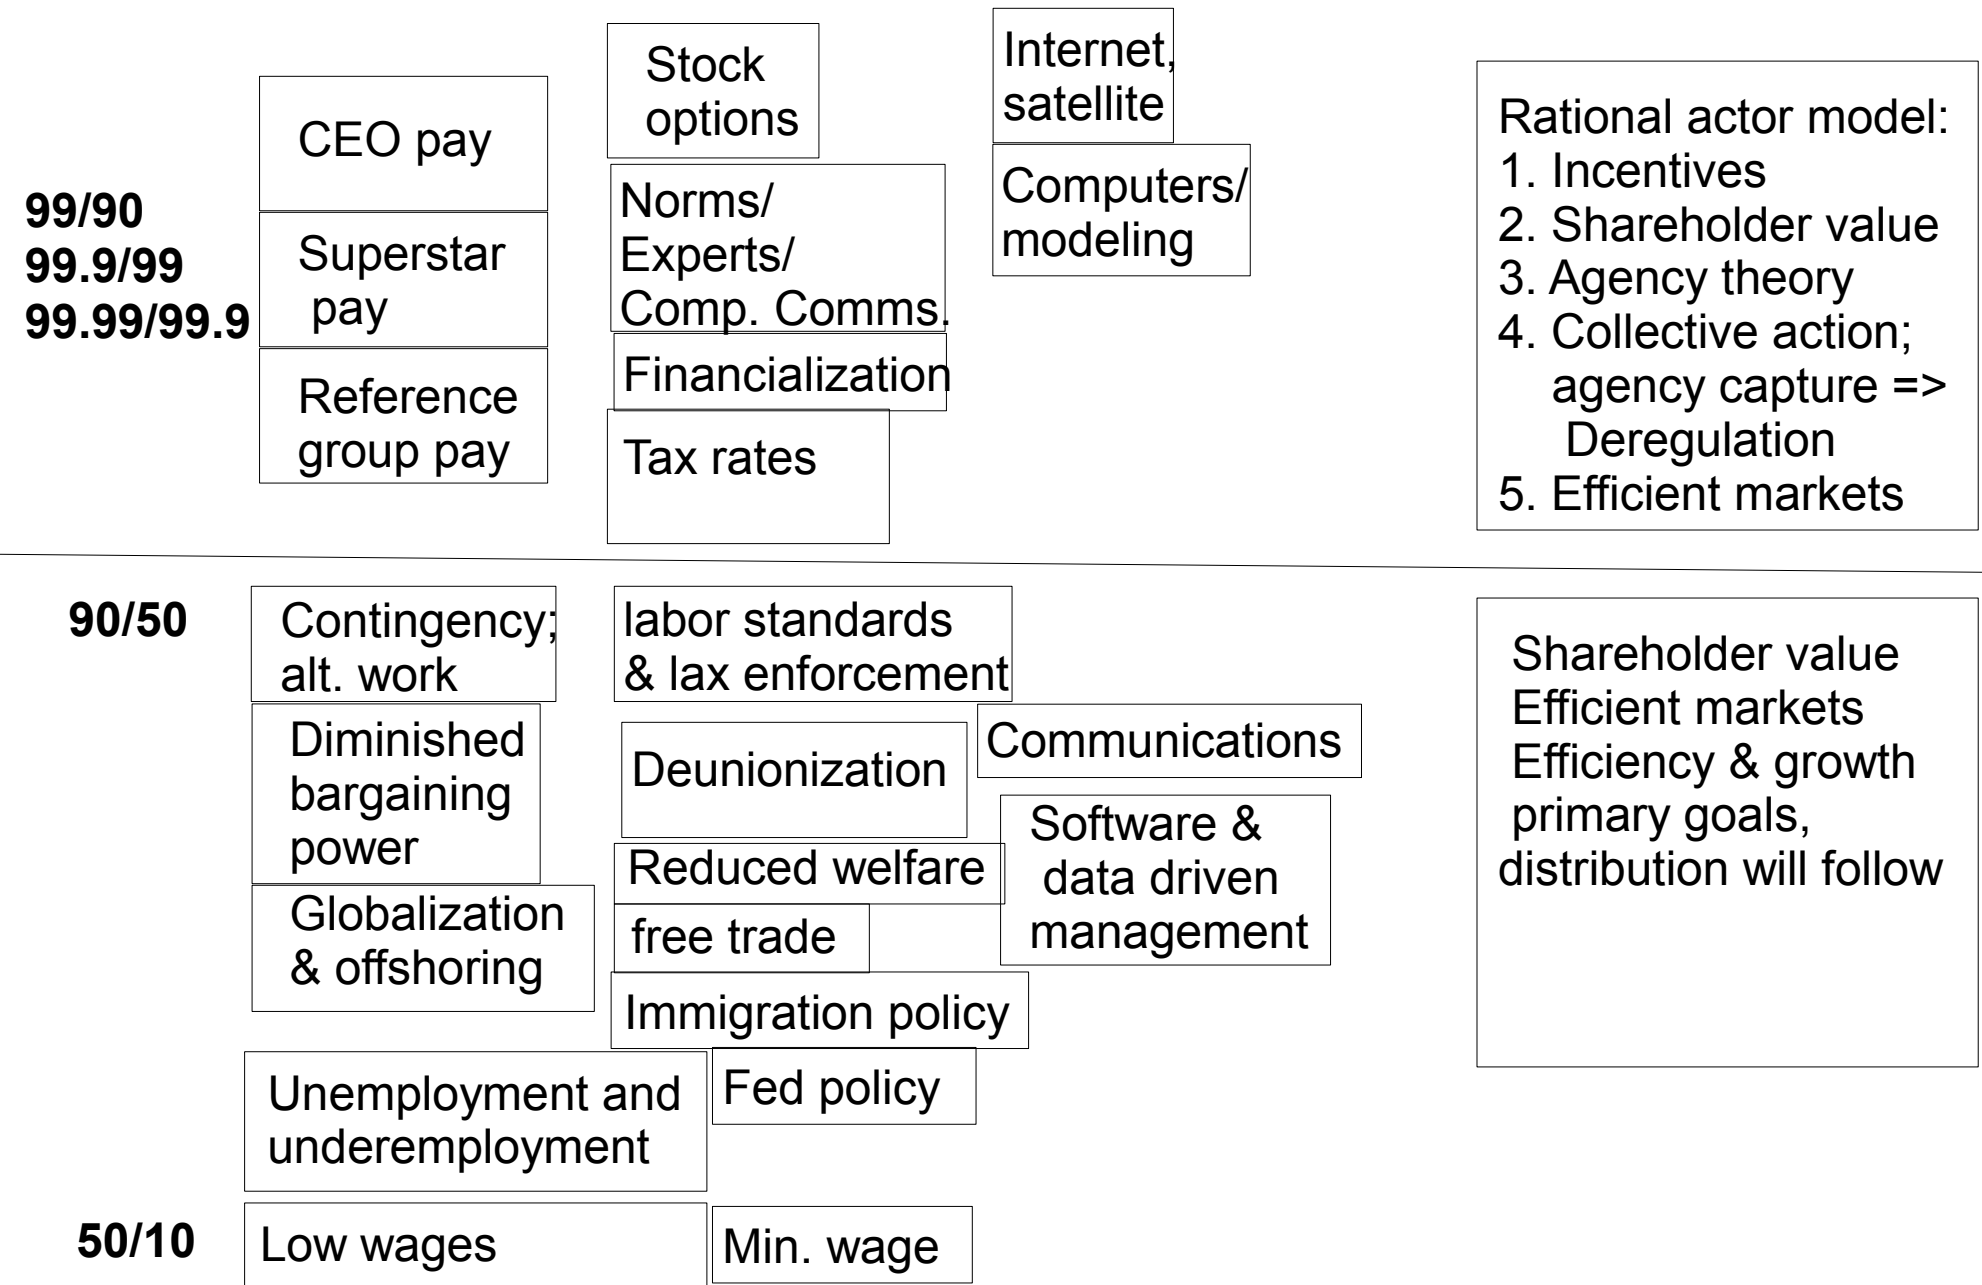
99/90
99.9/99
99.99/99.9

CEO pay

Superstar pay

Reference group pay

Stock options

Norms/ Experts/ Comp. Comms.

Financialization

Tax rates

Internet, satellite

Computers/ modeling

Rational actor model:
1. Incentives
2. Shareholder value
3. Agency theory
4. Collective action; agency capture => Deregulation
5. Efficient markets

90/50

Contingency; alt. work

Diminished bargaining power

Globalization & offshoring

labor standards & lax enforcement

Deunionization

Reduced welfare

free trade

Immigration policy

Communications

Software & data driven management

Shareholder value
Efficient markets
Efficiency & growth primary goals, distribution will follow

Unemployment and underemployment

Fed policy

50/10

Low wages

Min. wage